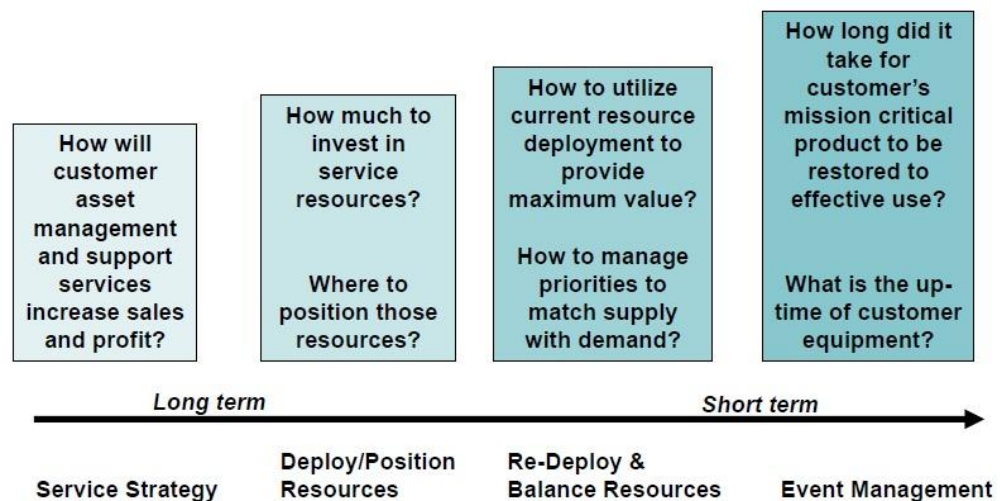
How will customer asset management and support services increase sales and profit?

How much to invest in service resources?

Where to position those resources?

How to utilize current resource deployment to provide maximum value?

How to manage priorities to match supply with demand?

How long did it take for customer's mission critical product to be restored to effective use?

What is the up-time of customer equipment?

Long term

Short term

Service Strategy

Deploy/Position Resources

Re-Deploy & Balance Resources

Event Management